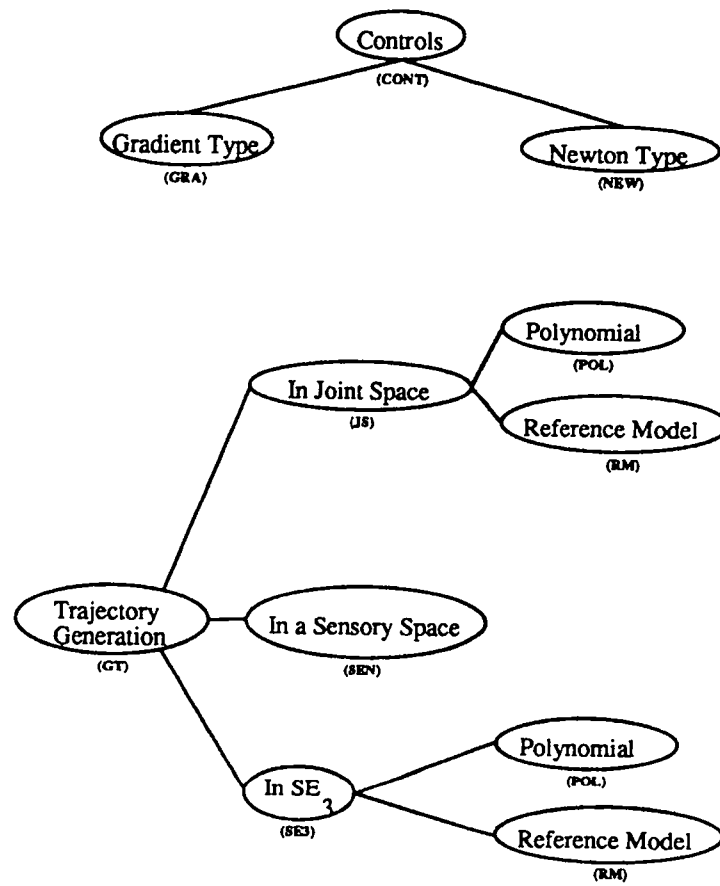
Controls
(CONT)

Gradient Type
(GRA)

Newton Type
(NEW)

Polynomial
(POL)

In Joint Space
(JS)

Reference Model
(RM)

Trajectory Generation
(GT)

In a Sensory Space
(SEN)

Polynomial
(POL)

In $SE_3$
(SE3)

Reference Model
(RM)